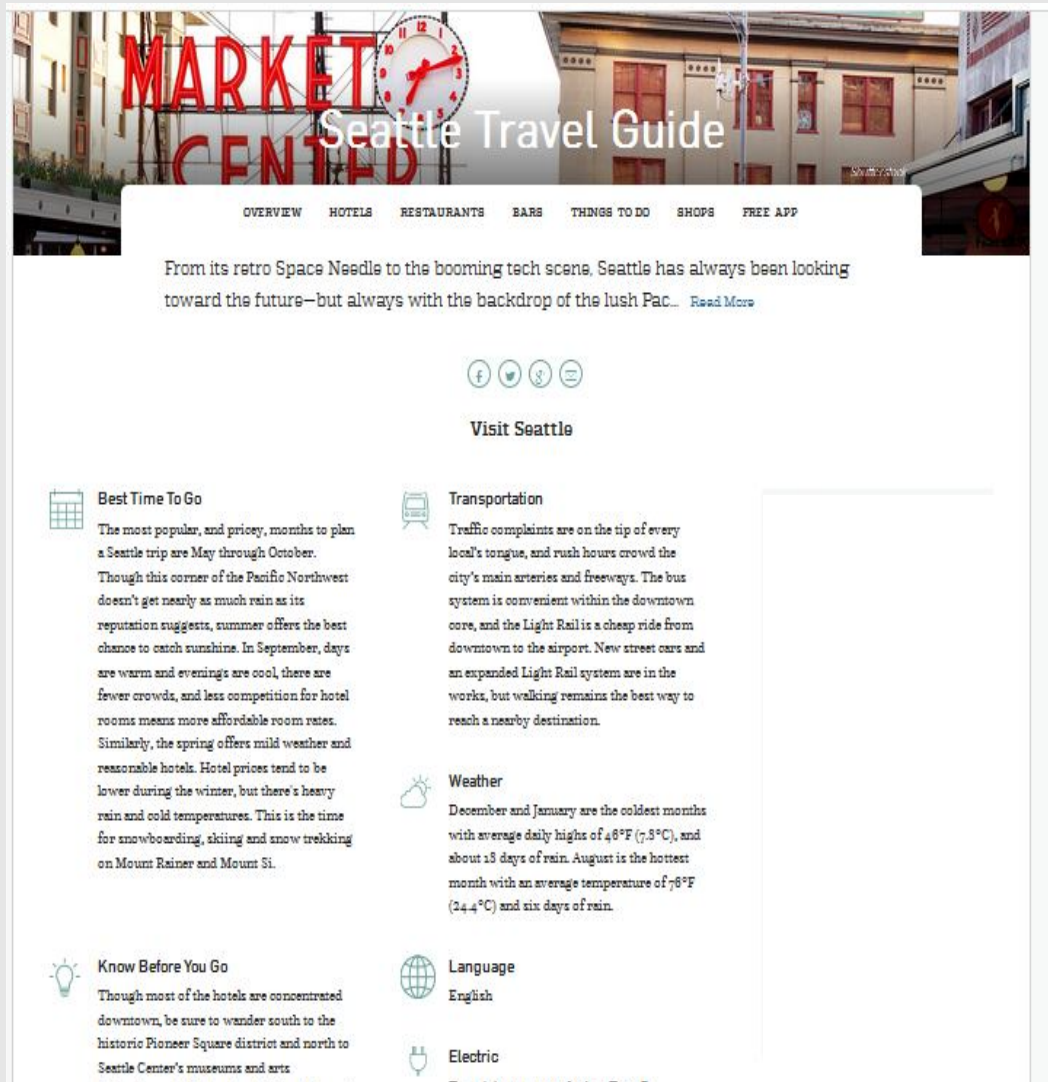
MARKET CENTER

Seattle Travel Guide

OVERVIEW HOTELS RESTAURANTS BARS THINGS TO DO SHOPS FREE APP

From its retro Space Needle to the booming tech scene, Seattle has always been looking toward the future—but always with the backdrop of the lush Pac... Read More

Visit Seattle

Best Time To Go

The most popular, and pricey, months to plan a Seattle trip are May through October. Though this corner of the Pacific Northwest doesn't get nearly as much rain as its reputation suggests, summer offers the best chance to catch sunshine. In September, days are warm and evenings are cool, there are fewer crowds, and less competition for hotel rooms means more affordable room rates. Similarly, the spring offers mild weather and reasonable hotels. Hotel prices tend to be lower during the winter, but there's heavy rain and cold temperatures. This is the time for snowboarding, skiing and snow trekking on Mount Rainer and Mount Si.

Transportation

Traffic complaints are on the tip of every local's tongue, and rush hours crowd the city's main arteries and freeways. The bus system is convenient within the downtown core, and the Light Rail is a cheap ride from downtown to the airport. New street cars and an expanded Light Rail system are in the works, but walking remains the best way to reach a nearby destination.

Weather

December and January are the coldest months with average daily highs of 46°F (7.8°C), and about 18 days of rain. August is the hottest month with an average temperature of 76°F (24.4°C) and six days of rain.

Know Before You Go

Though most of the hotels are concentrated downtown, be sure to wander south to the historic Pioneer Square district and north to Seattle Center's museums and arts

Language

English

Electric

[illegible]